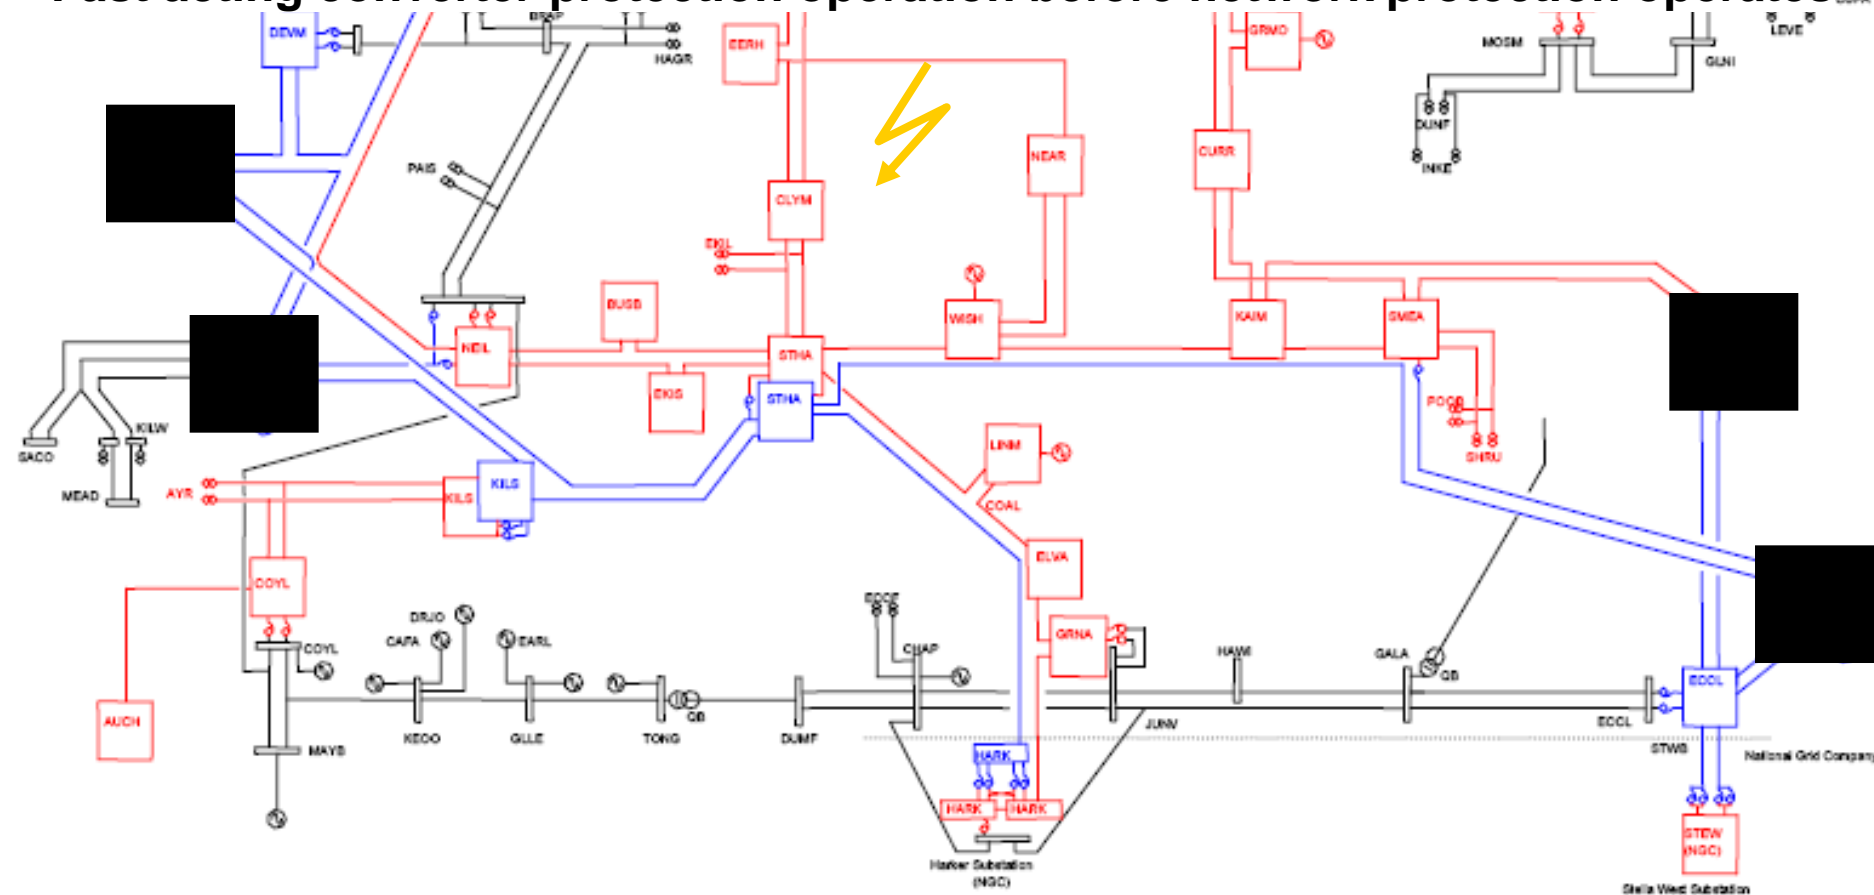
Fast acting converter protection operation before network protection operates

DEVM
BRAP
HAGR
EERH
GRMO
MOSM
LEVE
GLNI
DUNF
INKE
PAIS
NEAR
CURR
CLYM
EKIL
BUSB
WISH
KAIM
SMEA
NEIL
STHA
EKIS
STHA
POOB
SHRU
LINM
KILW
SACO
MEAD
AYR
KILS
KILS
COAL
ELVA
COYL
DRJO
CAFA
EARL
ECCF
CHAP
GRNA
HAWI
GALA
QB
ECCL
COYL
AUCH
KEOO
GLLE
TONG
QB
DUMF
JUNV
ECCL
STWB
MAYB
HARK
HARK
HARK
National Grid Company
STEW (NGC)
Harker Substation (NGC)
Stella West Substation